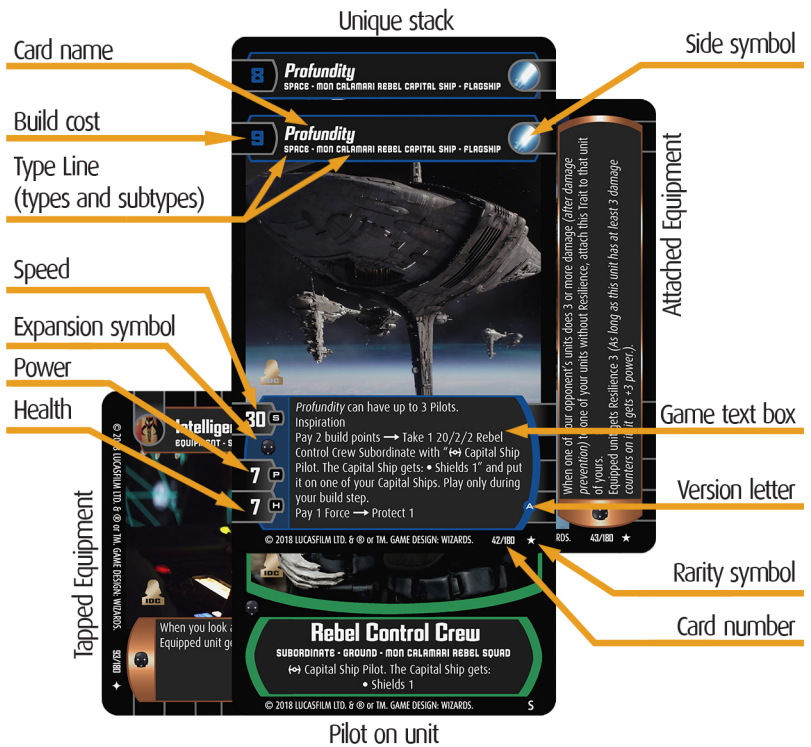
Unique stack

Card name

Side symbol

Build cost

Type Line (types and subtypes)

Attached Equipment

Speed

Expansion symbol

Power

Health

Game text box

Version letter

Tapped Equipment

Rarity symbol

Card number

Pilot on unit

8 Profundity
SPACE - MON CALAMARI REBEL CAPITAL SHIP - FLAGSHIP

9 Profundity
SPACE - MON CALAMARI REBEL CAPITAL SHIP - FLAGSHIP

30 S

7 P

7 H

*Profundity* can have up to 3 Pilots.
Inspiration
Pay 2 build points ⟶ Take 1 20/2/2 Rebel Control Crew Subordinate with "(↔) Capital Ship Pilot. The Capital Ship gets: • Shields 1" and put it on one of your Capital Ships. Play only during your build step.
Pay 1 Force ⟶ Protect 1

A

© 2018 LUCASFILM LTD. & ® or TM. GAME DESIGN: WIZARDS. 42/180 ★

When one of your opponent's units does 3 or more damage (*after damage prevention*) to one of your units without Resilience, attach this Trait to that unit of yours.
Equipped unit gets Resilience 3 (*As long as this unit has at least 3 damage counters on it, it gets +3 power.*)

RDS. 43/180 ★

Intelligen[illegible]
EQUIPMENT - S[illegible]

When you look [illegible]
Equipped unit g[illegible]

© 20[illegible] LUCASFILM LTD. & ® or TM. GAME DESIGN: WIZARDS. 93/180 ✦

Rebel Control Crew
SUBORDINATE - GROUND - MON CALAMARI REBEL SQUAD
(↔) Capital Ship Pilot. The Capital Ship gets:
• Shields 1

© 2018 LUCASFILM LTD. & ® or TM. GAME DESIGN: WIZARDS. S